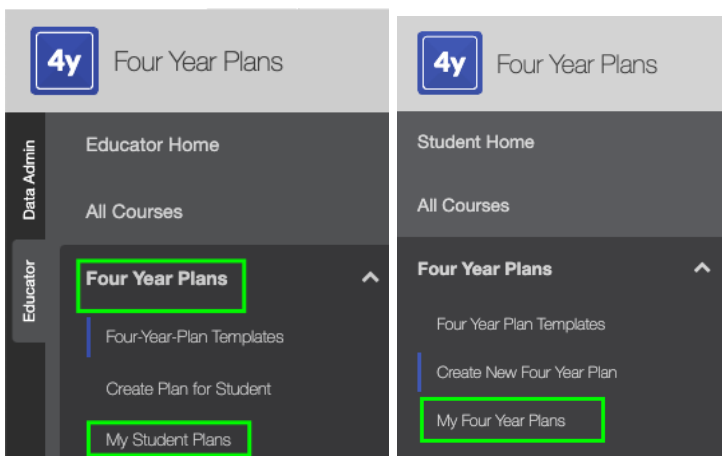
4y Four Year Plans

Data Admin

Educator

Educator Home

All Courses

Four Year Plans

Four-Year-Plan Templates

Create Plan for Student

My Student Plans

4y Four Year Plans

Student Home

All Courses

Four Year Plans

Four Year Plan Templates

Create New Four Year Plan

My Four Year Plans